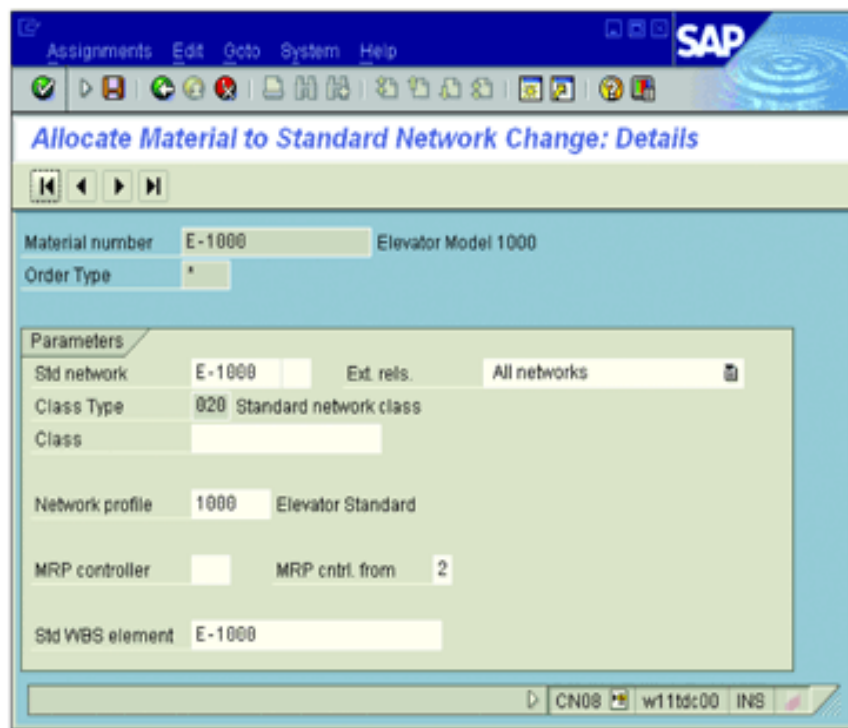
Assignments Edit Goto System Help

SAP

Allocate Material to Standard Network Change: Details

Material number E-1000 Elevator Model 1000
Order Type *

Parameters
Std network E-1000 Ext. rels. All networks
Class Type 020 Standard network class
Class

Network profile 1000 Elevator Standard

MRP controller MRP cntrl. from 2

Std WBS element E-1000

CN08 w11tdc00 INS